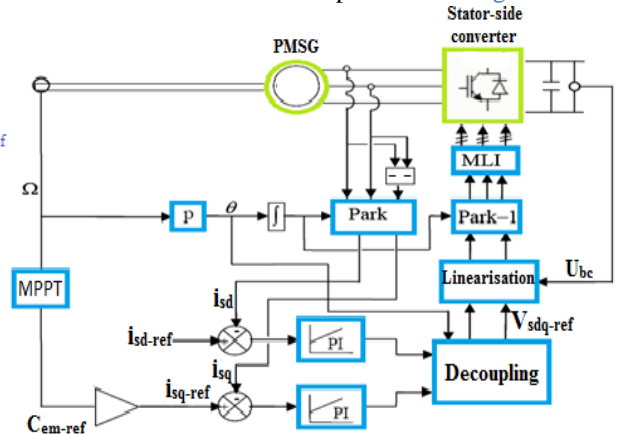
Stator-side converter

PMSG

f

Ω

MLI

p

θ

∫

Park

Park−1

$U_{bc}$

MPPT

Linearisation

$i_{sd}$

$V_{sdq\text{-}ref}$

$i_{sd\text{-}ref}$

PI

$i_{sq}$

Decoupling

$i_{sq\text{-}ref}$

PI

$C_{em\text{-}ref}$